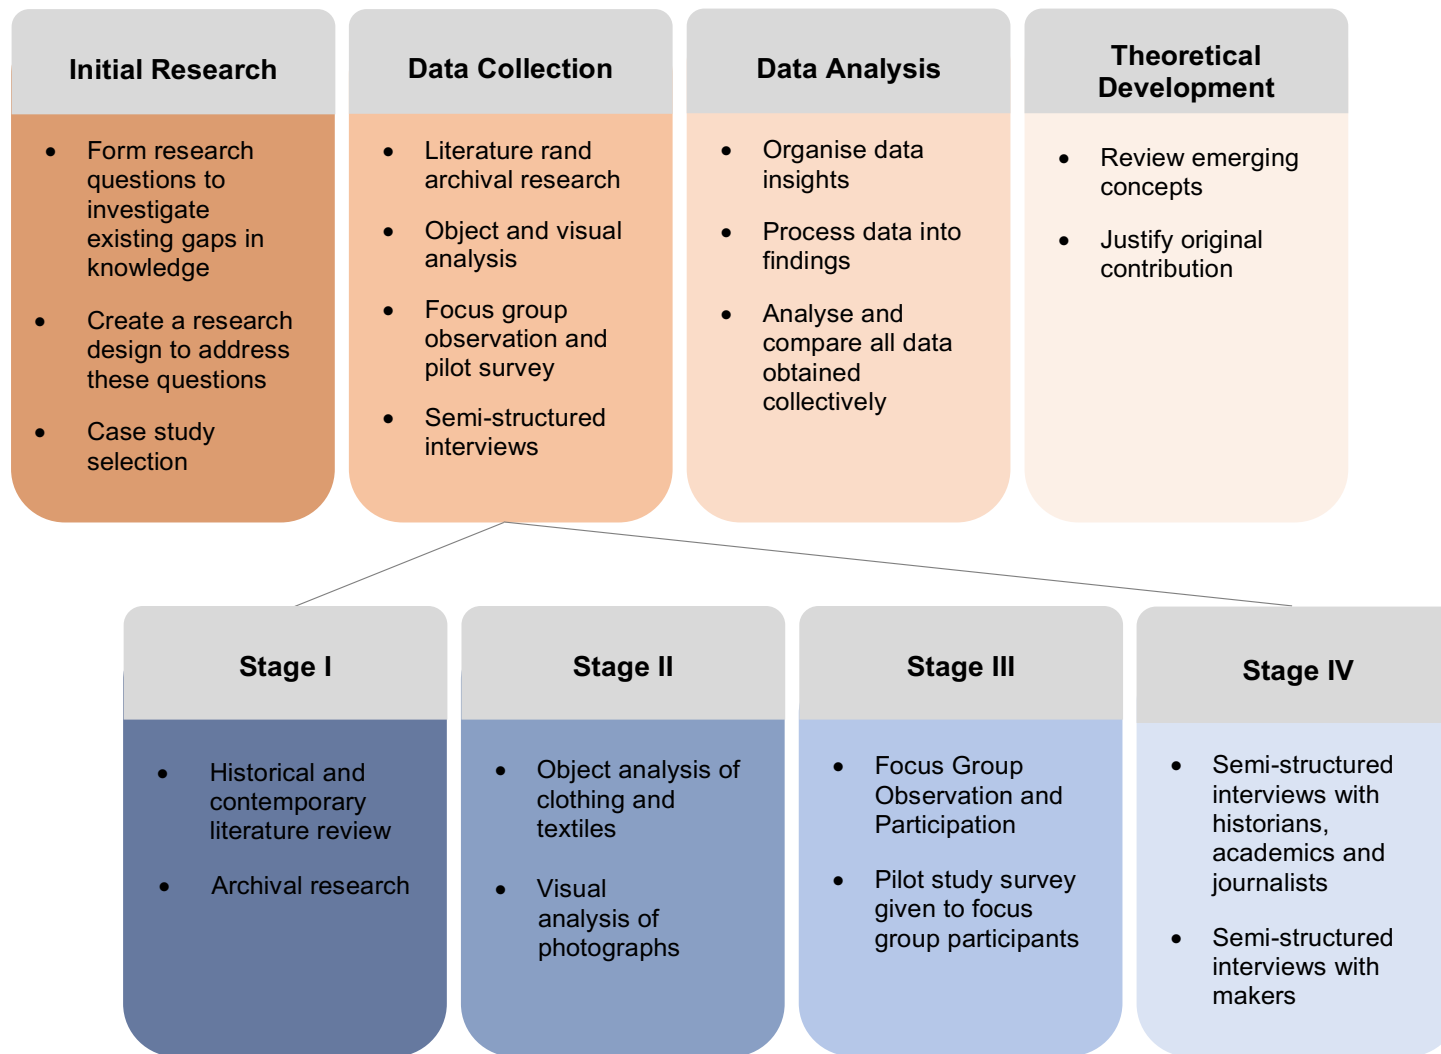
Initial Research

- Form research questions to investigate existing gaps in knowledge
- Create a research design to address these questions
- Case study selection

Data Collection

- Literature rand archival research
- Object and visual analysis
- Focus group observation and pilot survey
- Semi-structured interviews

Data Analysis

- Organise data insights
- Process data into findings
- Analyse and compare all data obtained collectively

Theoretical Development

- Review emerging concepts
- Justify original contribution

Stage I

- Historical and contemporary literature review
- Archival research

Stage II

- Object analysis of clothing and textiles
- Visual analysis of photographs

Stage III

- Focus Group Observation and Participation
- Pilot study survey given to focus group participants

Stage IV

- Semi-structured interviews with historians, academics and journalists
- Semi-structured interviews with makers